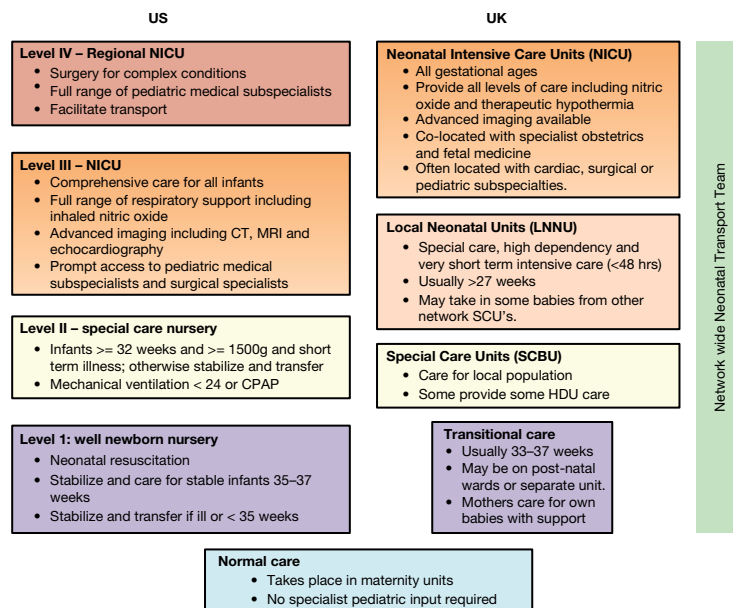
US

UK

**Level IV – Regional NICU**
- Surgery for complex conditions
- Full range of pediatric medical subspecialists
- Facilitate transport

**Level III – NICU**
- Comprehensive care for all infants
- Full range of respiratory support including inhaled nitric oxide
- Advanced imaging including CT, MRI and echocardiography
- Prompt access to pediatric medical subspecialists and surgical specialists

**Level II – special care nursery**
- Infants >= 32 weeks and >= 1500g and short term illness; otherwise stabilize and transfer
- Mechanical ventilation < 24 or CPAP

**Level 1: well newborn nursery**
- Neonatal resuscitation
- Stabilize and care for stable infants 35–37 weeks
- Stabilize and transfer if ill or < 35 weeks

**Neonatal Intensive Care Units (NICU)**
- All gestational ages
- Provide all levels of care including nitric oxide and therapeutic hypothermia
- Advanced imaging available
- Co-located with specialist obstetrics and fetal medicine
- Often located with cardiac, surgical or pediatric subspecialties.

**Local Neonatal Units (LNNU)**
- Special care, high dependency and very short term intensive care (<48 hrs)
- Usually >27 weeks
- May take in some babies from other network SCU's.

**Special Care Units (SCBU)**
- Care for local population
- Some provide some HDU care

**Transitional care**
- Usually 33–37 weeks
- May be on post-natal wards or separate unit.
- Mothers care for own babies with support

Network wide Neonatal Transport Team

**Normal care**
- Takes place in maternity units
- No specialist pediatric input required